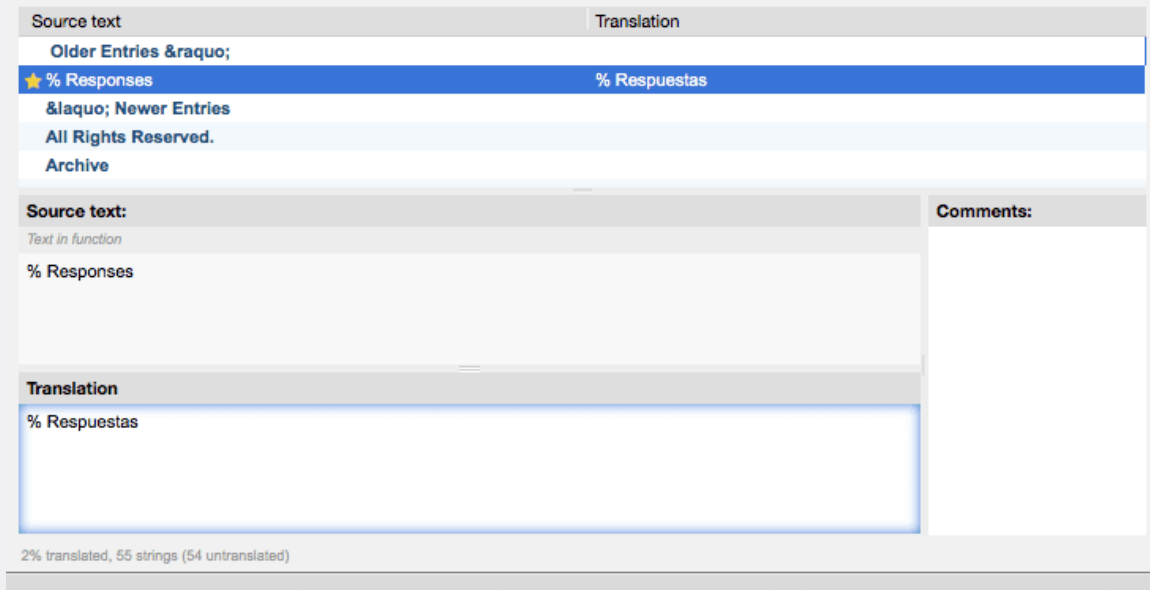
| Source text | Translation |
|---|---|
| Older Entries &raquo; | |
| % Responses | % Respuestas |
| &laquo; Newer Entries | |
| All Rights Reserved. | |
| Archive | |

Source text:

Text in function

% Responses

Translation

% Respuestas

Comments:

2% translated, 55 strings (54 untranslated)